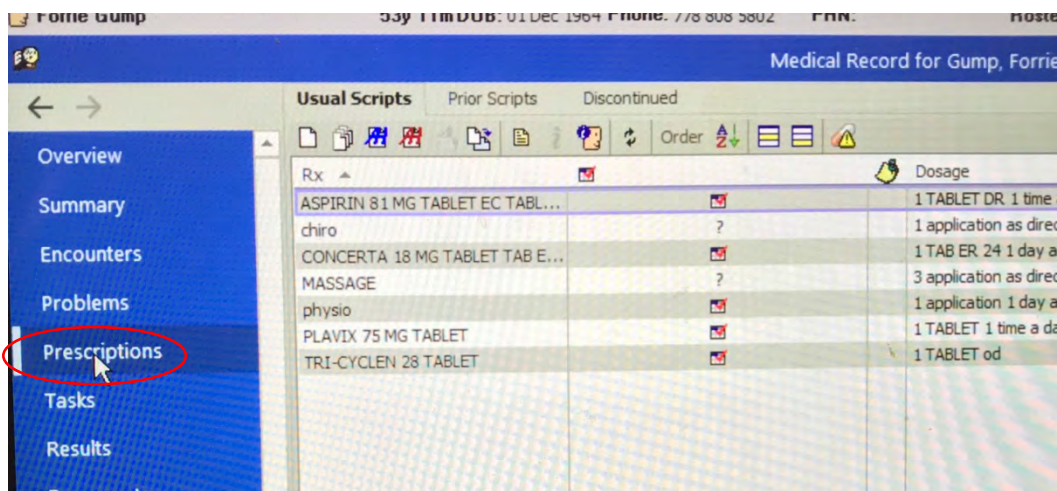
Forrie Gump 53y TTm DOB: 01 Dec 1964 Phone: 778 808 5802 PHN: Hoste

Medical Record for Gump, Forrie

Overview
Summary
Encounters
Problems
Prescriptions
Tasks
Results

Usual Scripts Prior Scripts Discontinued

Order

| Rx | | Dosage |
|---|---|---|
| ASPIRIN 81 MG TABLET EC TABL... | | 1 TABLET DR 1 time |
| chiro | ? | 1 application as direc |
| CONCERTA 18 MG TABLET TAB E... | | 1 TAB ER 24 1 day a |
| MASSAGE | ? | 3 application as direc |
| physio | | 1 application 1 day a |
| PLAVIX 75 MG TABLET | | 1 TABLET 1 time a da |
| TRI-CYCLEN 28 TABLET | | 1 TABLET od |